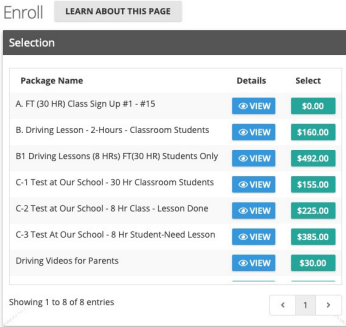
Enroll LEARN ABOUT THIS PAGE

Selection

| Package Name | Details | Select |
|---|---|---|
| A. FT (30 HR) Class Sign Up #1 - #15 | VIEW | $0.00 |
| B. Driving Lesson - 2-Hours - Classroom Students | VIEW | $160.00 |
| B1 Driving Lessons (8 HRs) FT(30 HR) Students Only | VIEW | $492.00 |
| C-1 Test at Our School - 30 Hr Classroom Students | VIEW | $155.00 |
| C-2 Test at Our School - 8 Hr Class - Lesson Done | VIEW | $225.00 |
| C-3 Test At Our School - 8 Hr Student-Need Lesson | VIEW | $385.00 |
| Driving Videos for Parents | VIEW | $30.00 |

Showing 1 to 8 of 8 entries

‹ 1 ›